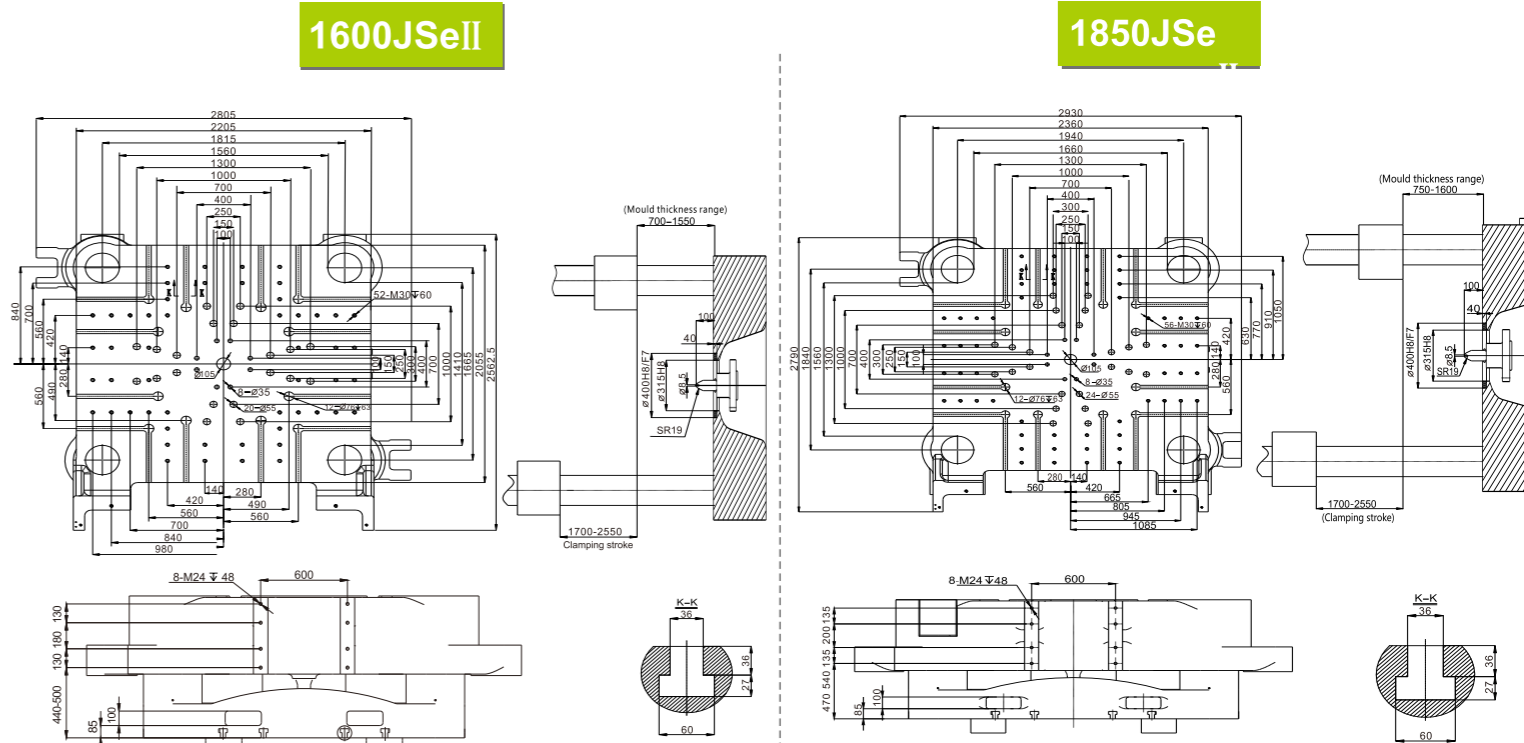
1600JSeII

1850JSe II

2805
2205
1815
1560
1300
1000
700
400
250
150
100
52-M30▽60
840
700
560
420
140
280
490
560
150
250
300
400
700
1000
1410
1665
2055
2562.5
ø105
8-ø35
20-ø55
12-ø76▽63
140
280
420
490
560
560
700
840
980

(Mould thickness range)
700~1550
100
40
ø400H8/F7
ø315H8
ø8.5
SR19
1700~2550
Clamping stroke

8-M24 ▽ 48
600
130
180
130
440-500
100
85
K-K
36
36
27
60

2930
2360
1940
1660
1300
1000
700
400
300
250
150
100
56-M30▽60
2790
1840
1560
1300
1000
700
400
300
250
150
100
ø105
8-ø35
24-ø55
12-ø76▽63
140
280
560
420
630
770
910
1050
280
560
420
665
805
945
1085

(Mould thickness range)
750-1600
100
40
ø400H8/F7
ø315H8
ø8.5
SR19
1700~2550
(Clamping stroke)

8-M24 ▽48
600
135
200
135
470
540
100
85
K-K
36
36
27
60